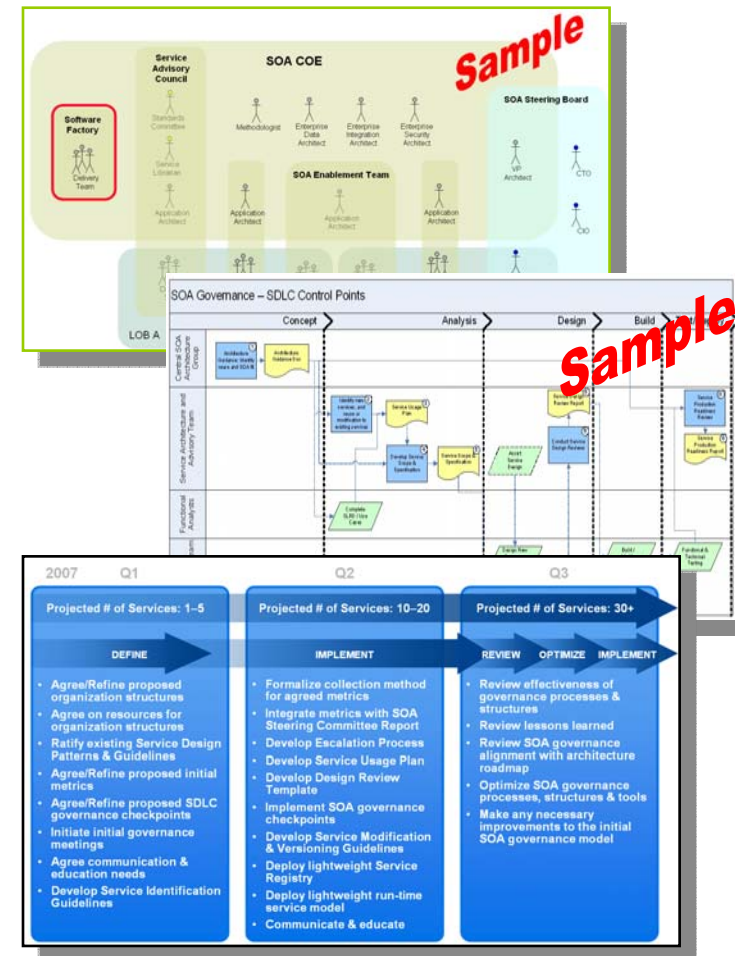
Sample

SOA COE

Service Advisory Council

Software Factory

Delivery Team

Standards Committee

Service Librarian

Application Architect

Methodologist

Enterprise Data Architect

Enterprise Integration Architect

Enterprise Security Architect

SOA Steering Board

VP Architect

CTO

CIO

SOA Enablement Team

Application Architect

Application Architect

Application Architect

LOB A

SOA Governance – SDLC Control Points

Concept

Analysis

Design

Build

Sample

Central SOA Architecture Group

Service Architecture and Advisory Team

Functional Analysts

Architecture Guidance, Identify reuse and SOA fit

Architecture Guidance Doc

Identify new services, and reuse or modification to existing services

Service Usage Plan

Develop Service Scope & Specification

Service Scope & Specification

Accept Service Design

Service Design Review Report

Conduct Service Design Reviews

Service Production Readiness Review

Service Production Readiness Report

Complete SLAS / Use Case

Design Rev

Build /

Functional & Technical Testing

2007 Q1

Q2

Q3

Projected # of Services: 1–5

Projected # of Services: 10–20

Projected # of Services: 30+

DEFINE

IMPLEMENT

REVIEW

OPTIMIZE

IMPLEMENT

- Agree/Refine proposed organization structures
- Agree on resources for organization structures
- Ratify existing Service Design Patterns & Guidelines
- Agree/Refine proposed initial metrics
- Agree/Refine proposed SDLC governance checkpoints
- Initiate initial governance meetings
- Agree communication & education needs
- Develop Service Identification Guidelines

- Formalize collection method for agreed metrics
- Integrate metrics with SOA Steering Committee Report
- Develop Escalation Process
- Develop Service Usage Plan
- Develop Design Review Template
- Implement SOA governance checkpoints
- Develop Service Modification & Versioning Guidelines
- Deploy lightweight Service Registry
- Deploy lightweight run-time service model
- Communicate & educate

- Review effectiveness of governance processes & structures
- Review lessons learned
- Review SOA governance alignment with architecture roadmap
- Optimize SOA governance processes, structures & tools
- Make any necessary improvements to the initial SOA governance model